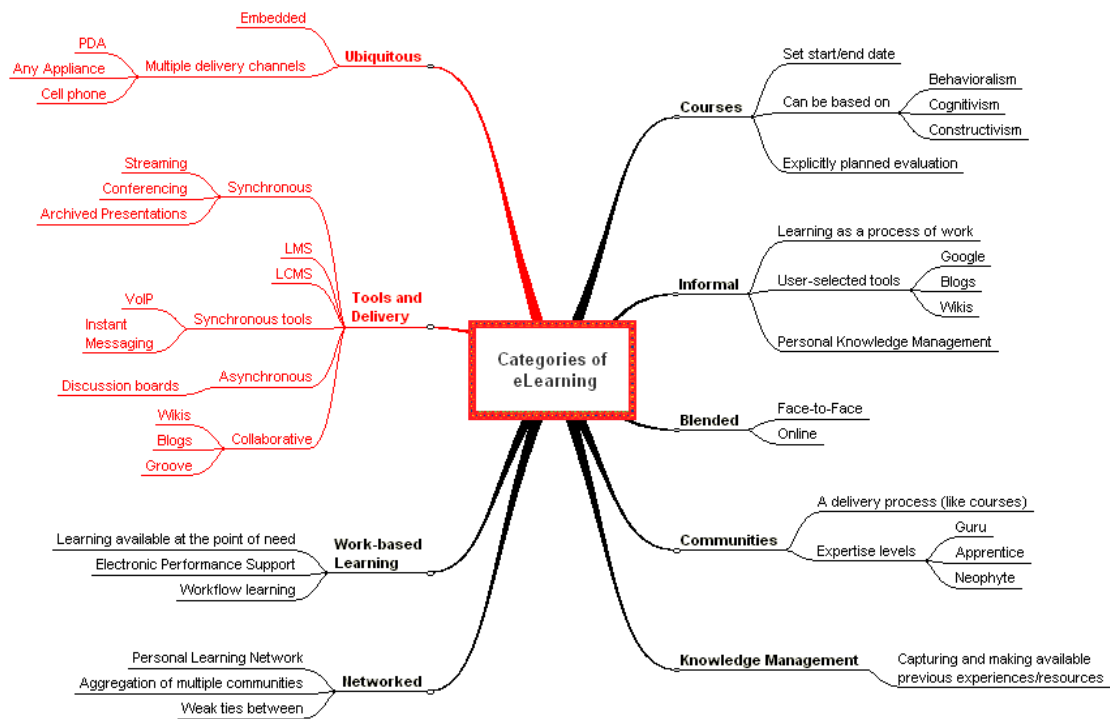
Categories of eLearning

Ubiquitous
Embedded
Multiple delivery channels
PDA
Any Appliance
Cell phone

Tools and Delivery
Synchronous
Streaming
Conferencing
Archived Presentations
LMS
LCMS
Synchronous tools
VoIP
Instant Messaging
Asynchronous
Discussion boards
Collaborative
Wikis
Blogs
Groove

Work-based Learning
Learning available at the point of need
Electronic Performance Support
Workflow learning

Networked
Personal Learning Network
Aggregation of multiple communities
Weak ties between

Courses
Set start/end date
Can be based on
Behavioralism
Cognitivism
Constructivism
Explicitly planned evaluation

Informal
Learning as a process of work
User-selected tools
Google
Blogs
Wikis
Personal Knowledge Management

Blended
Face-to-Face
Online

Communities
A delivery process (like courses)
Expertise levels
Guru
Apprentice
Neophyte

Knowledge Management
Capturing and making available previous experiences/resources